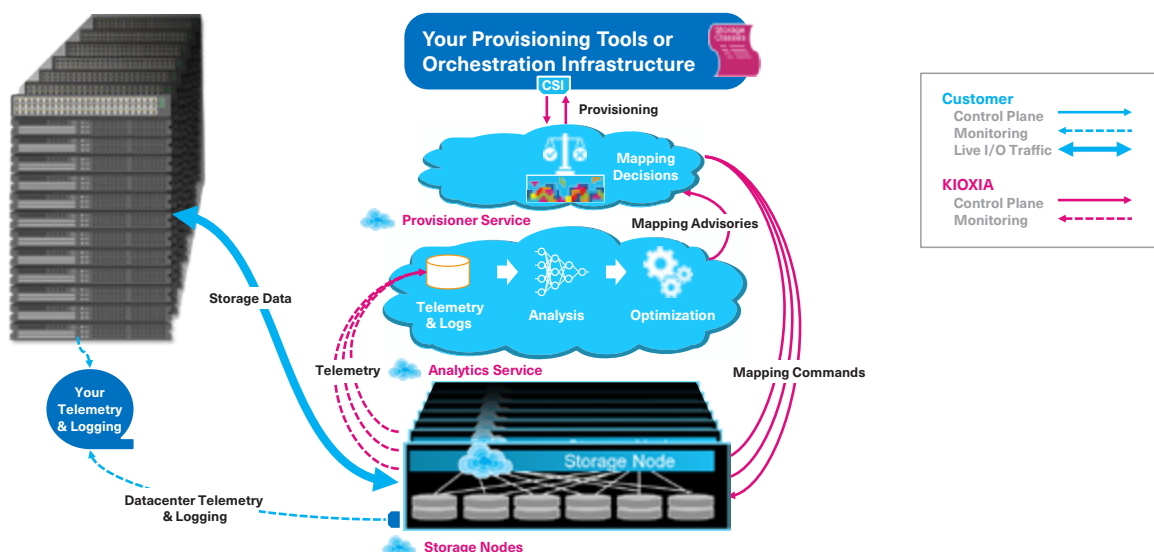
Your Provisioning Tools or Orchestration Infrastructure

Storage Classes

CSI

Provisioning

Mapping Decisions

Provisioner Service

Mapping Advisories

Telemetry & Logs

Analysis

Optimization

Storage Data

Telemetry

Analytics Service

Mapping Commands

Your Telemetry & Logging

Storage Node

Datacenter Telemetry & Logging

Storage Nodes

Customer
Control Plane
Monitoring
Live I/O Traffic

KIOXIA
Control Plane
Monitoring